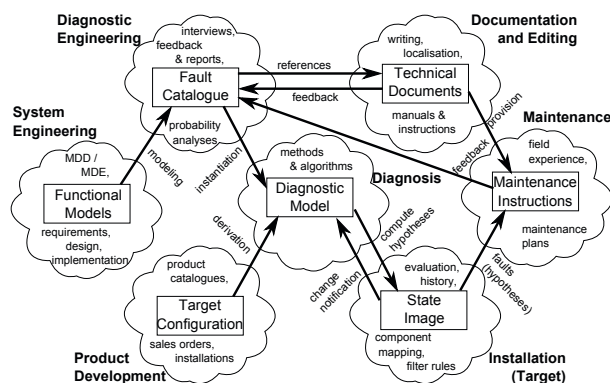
Diagnostic Engineering

interviews, feedback & reports,

Fault Catalogue

probability analyses,

references

feedback

Documentation and Editing

writing, localisation,

Technical Documents

manuals & instructions

provision

Maintenance

field experience,

Maintenance Instructions

maintenance plans

feedback

System Engineering

MDD / MDE,

Functional Models

requirements, design, implementation

modeling

instantiation

methods & algorithms

Diagnostic Model

Diagnosis

compute hypotheses

derivation

change notification

evaluation, history,

State Image

component mapping, filter rules

faults (hypotheses)

product catalogues,

Target Configuration

sales orders, installations

Product Development

Installation (Target)